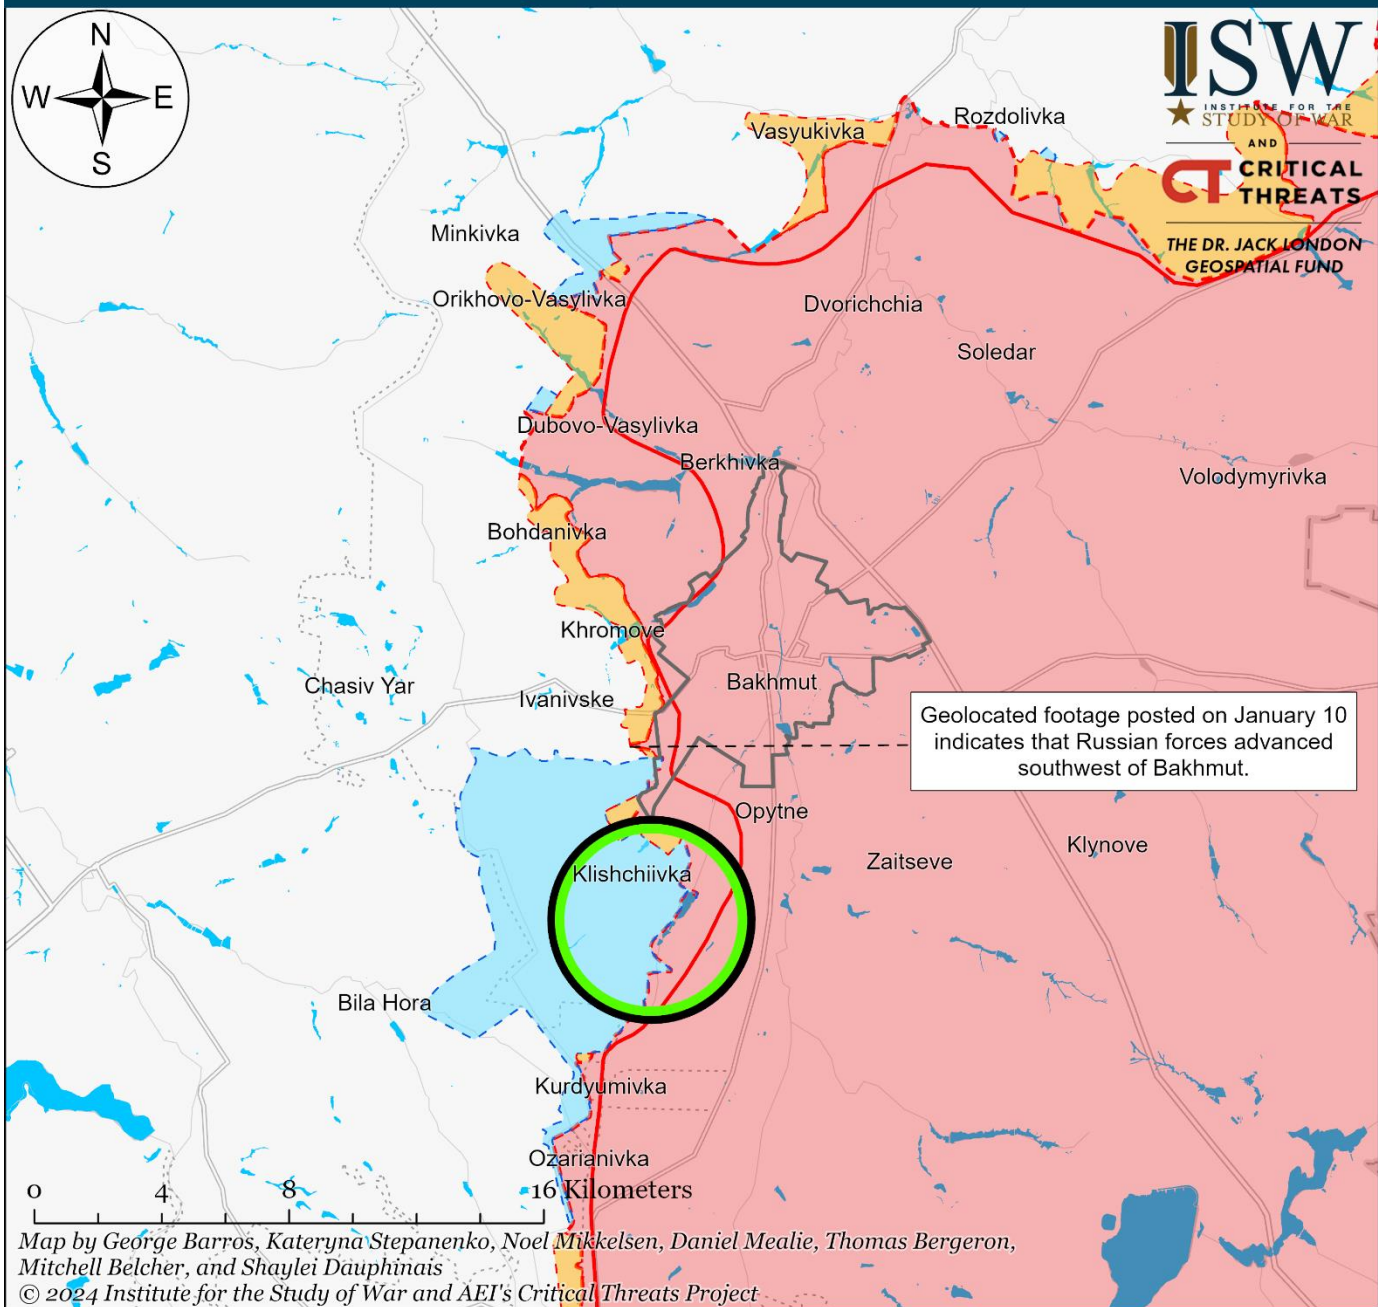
N
W
E
S

ISW
INSTITUTE FOR THE STUDY OF WAR
AND
CRITICAL THREATS
THE DR. JACK LONDON GEOSPATIAL FUND

Rozdolivka
Vasyukivka
Minkivka
Orikhovo-Vasylivka
Dvorichchia
Soledar
Dubovo-Vasylivka
Berkhivka
Volodymyrivka
Bohdanivka
Khromove
Chasiv Yar
Ivanivske
Bakhmut

Geolocated footage posted on January 10 indicates that Russian forces advanced southwest of Bakhmut.

Opytne
Zaitseve
Klynove
Klishchiivka
Bila Hora
Kurdyumivka
Ozarianivka

0 4 8 16 Kilometers

Map by George Barros, Kateryna Stepanenko, Noel Mikkelsen, Daniel Mealie, Thomas Bergeron, Mitchell Belcher, and Shaylei Dauphinais
© 2024 Institute for the Study of War and AEI's Critical Threats Project